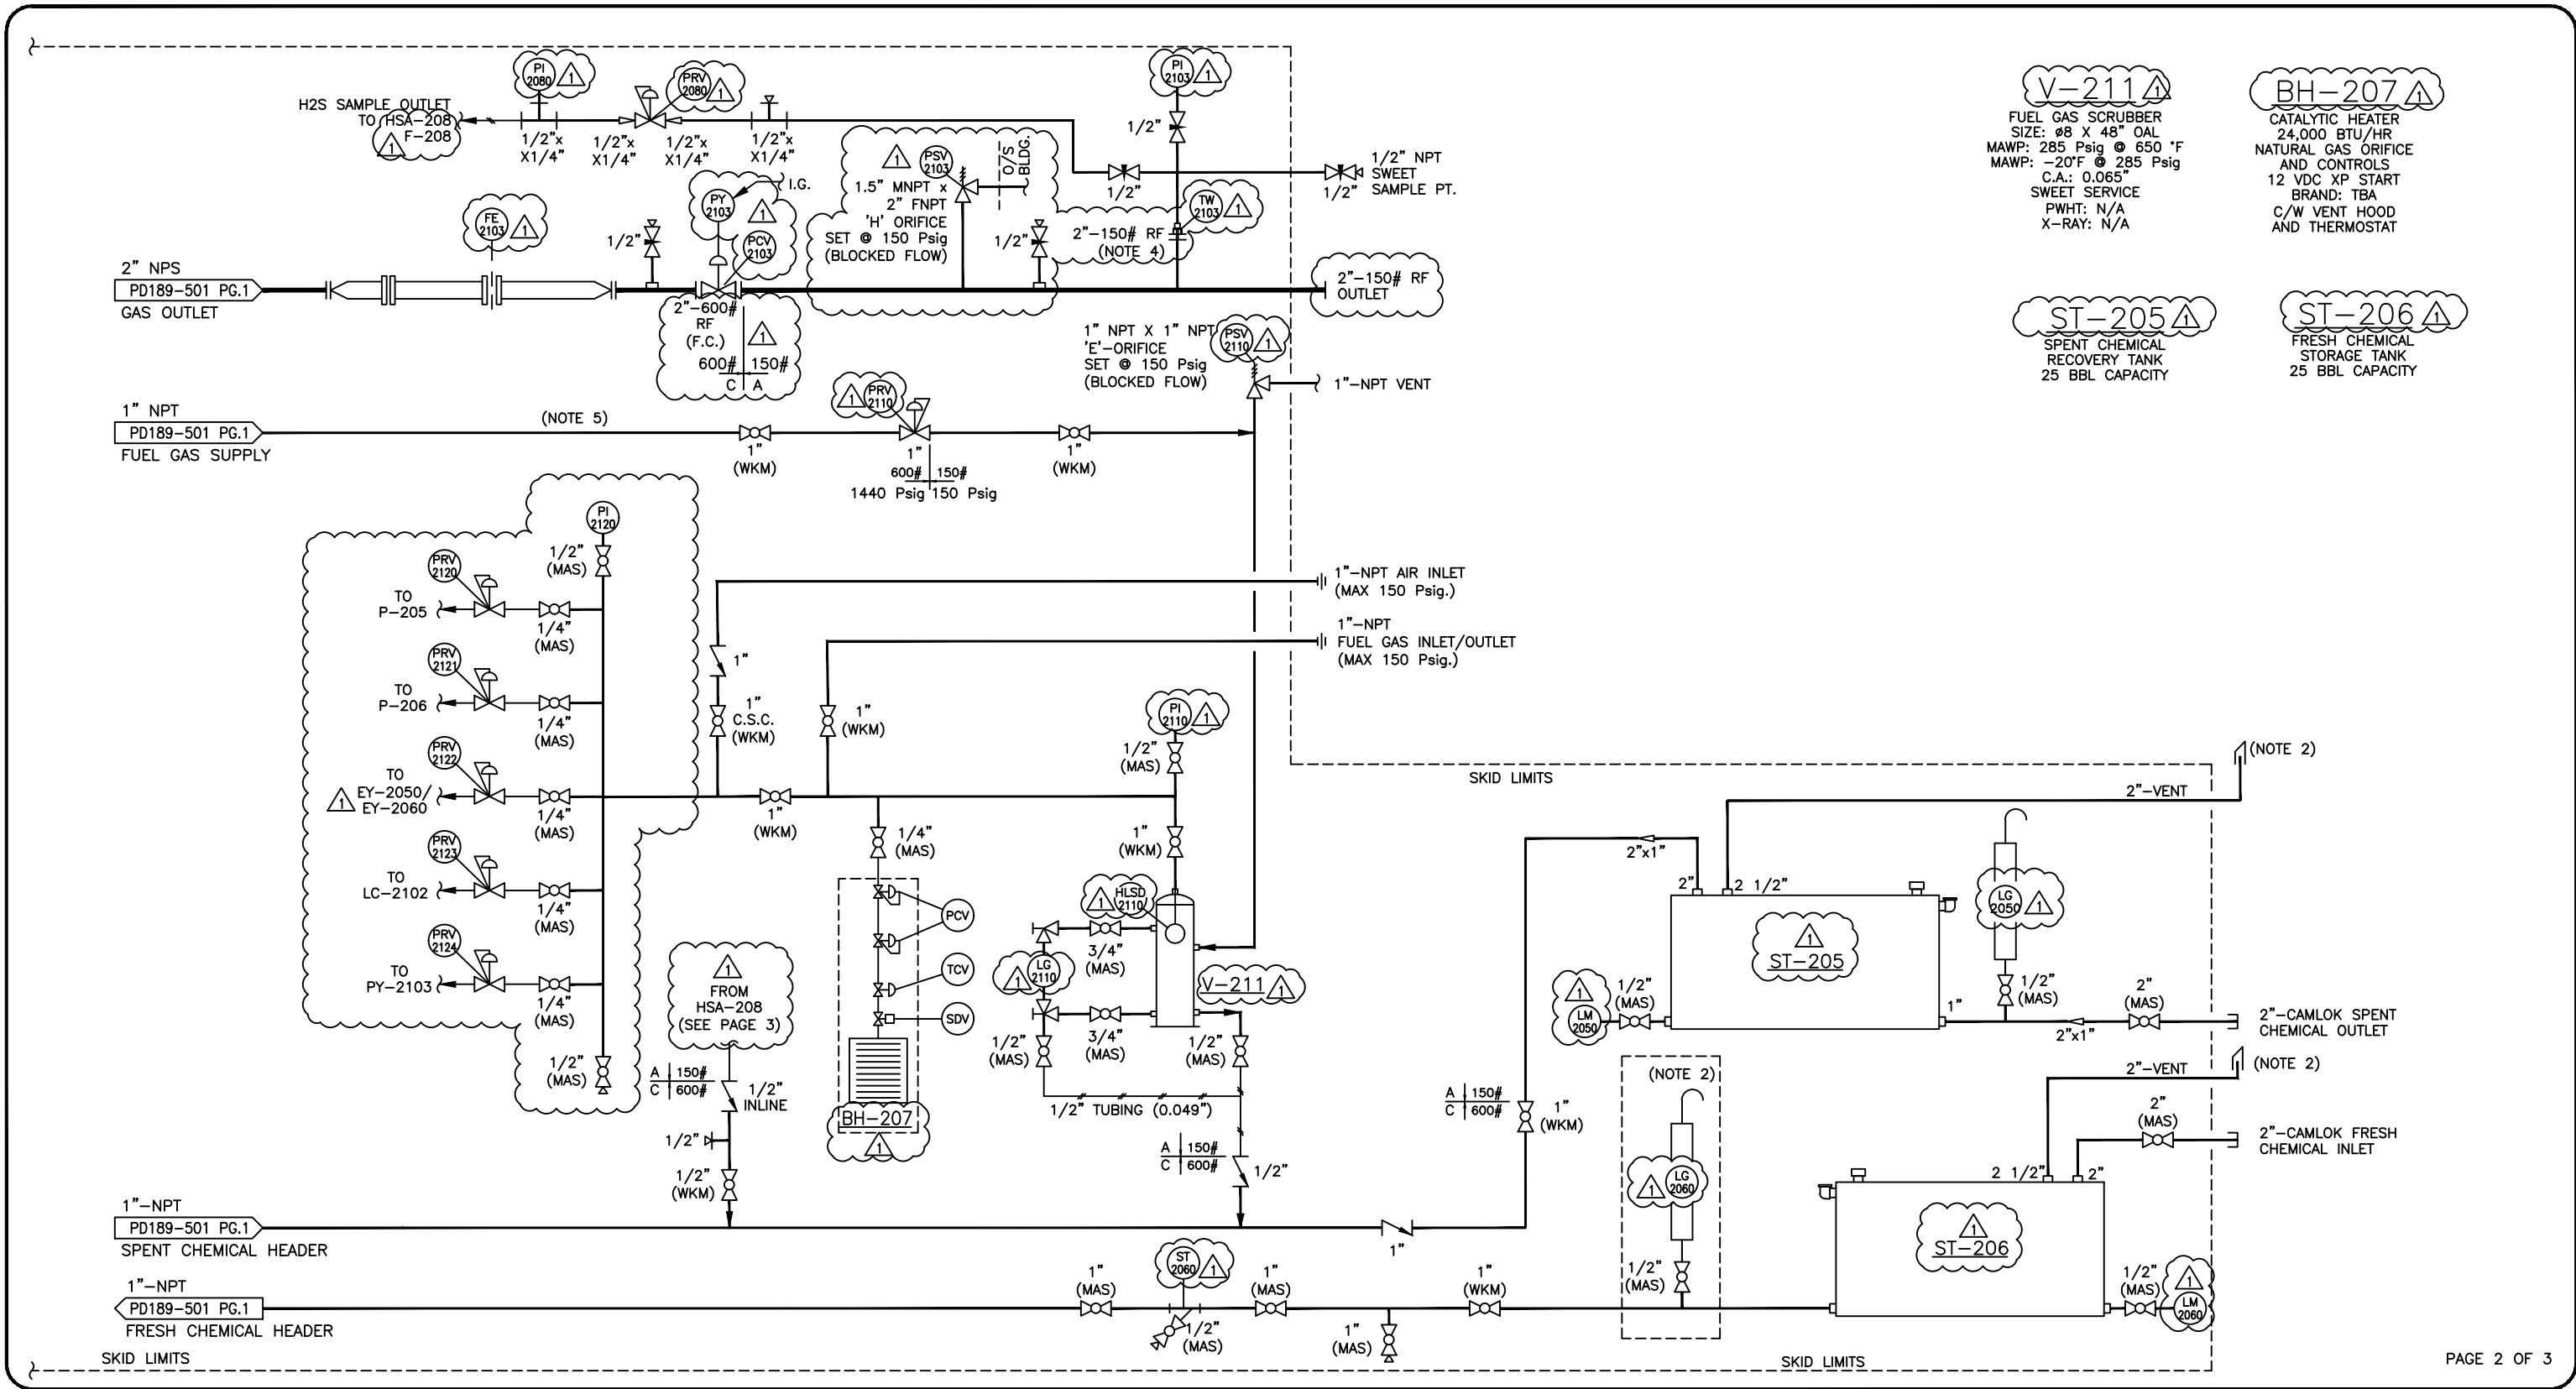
PI 2080 1
PRV 2080 1
H2S SAMPLE OUTLET TO HSA-208 F-208 1
1/2"x X1/4"
1/2"x X1/4"
1/2"x X1/4"
1/2"x X1/4"
PI 2103 1
1/2"
1/2"
1/2" NPT SWEET SAMPLE PT.
1/2"
PSV 2103
1.5" MNPT x 2" FNPT 'H' ORIFICE SET @ 150 Psig (BLOCKED FLOW)
O/S BLDG.
1
PY 2103 1
I.G.
FE 2103 1
1/2"
PCV 2103
1/2"
2"-150# RF (NOTE 4)
TW 2103 1
2" NPS
PD189-501 PG.1
GAS OUTLET
2"-600# RF (F.C.)
1
600# 150#
C A
2"-150# RF OUTLET
1" NPT X 1" NPT 'E'-ORIFICE SET @ 150 Psig (BLOCKED FLOW)
PSV 2110 1
1"-NPT VENT
1" NPT
PD189-501 PG.1
FUEL GAS SUPPLY
(NOTE 5)
1 PRV 2110
1" (WKM)
1"
600# 150#
1440 Psig 150 Psig
1" (WKM)
V-211 1
FUEL GAS SCRUBBER
SIZE: ø8 X 48" OAL
MAWP: 285 Psig @ 650 °F
MAWP: -20°F @ 285 Psig
C.A.: 0.065"
SWEET SERVICE
PWHT: N/A
X-RAY: N/A
BH-207 1
CATALYTIC HEATER
24,000 BTU/HR
NATURAL GAS ORIFICE
AND CONTROLS
12 VDC XP START
BRAND: TBA
C/W VENT HOOD
AND THERMOSTAT
ST-205 1
SPENT CHEMICAL RECOVERY TANK 25 BBL CAPACITY
ST-206 1
FRESH CHEMICAL STORAGE TANK 25 BBL CAPACITY
PI 2120
1/2" (MAS)
PRV 2120
TO P-205
1/4" (MAS)
PRV 2121
TO P-206
1/4" (MAS)
PRV 2122
1 TO EY-2050/ EY-2060
1/4" (MAS)
PRV 2123
TO LC-2102
1/4" (MAS)
PRV 2124
TO PY-2103
1/4" (MAS)
1/2" (MAS)
1"-NPT AIR INLET (MAX 150 Psig.)
1"-NPT FUEL GAS INLET/OUTLET (MAX 150 Psig.)
1"
1" C.S.C. (WKM)
1" (WKM)
1" (WKM)
PI 2110 1
1/2" (MAS)
1" (WKM)
1/4" (MAS)
PCV
TCV
SDV
BH-207
1
1
FROM HSA-208 (SEE PAGE 3)
A 150#
C 600#
1/2" INLINE
1/2"
1/2" (WKM)
1 HLSD 2110
3/4" (MAS)
1 LG 2110
V-211 1
3/4" (MAS)
1/2" (MAS)
1/2" (MAS)
1/2" TUBING (0.049")
A 150#
C 600#
1/2"
(NOTE 2)
SKID LIMITS
2"-VENT
2"x1"
2"
2 1/2"
1
ST-205
LG 2050 1
1 LM 2050
1/2" (MAS)
1"
1/2" (MAS)
2" (MAS)
2"x1"
2"-CAMLOK SPENT CHEMICAL OUTLET
(NOTE 2)
2"-VENT
(NOTE 2)
A 150#
C 600#
1" (WKM)
1 LG 2060
1/2" (MAS)
2" (MAS)
2"-CAMLOK FRESH CHEMICAL INLET
2 1/2"
2"
1
ST-206
1/2" (MAS)
1 LM 2060
1"-NPT
PD189-501 PG.1
SPENT CHEMICAL HEADER
1"
1"-NPT
PD189-501 PG.1
FRESH CHEMICAL HEADER
1" (MAS)
ST 2060 1
1/2" (MAS)
1" (MAS)
1" (MAS)
1" (WKM)
SKID LIMITS
SKID LIMITS
PAGE 2 OF 3